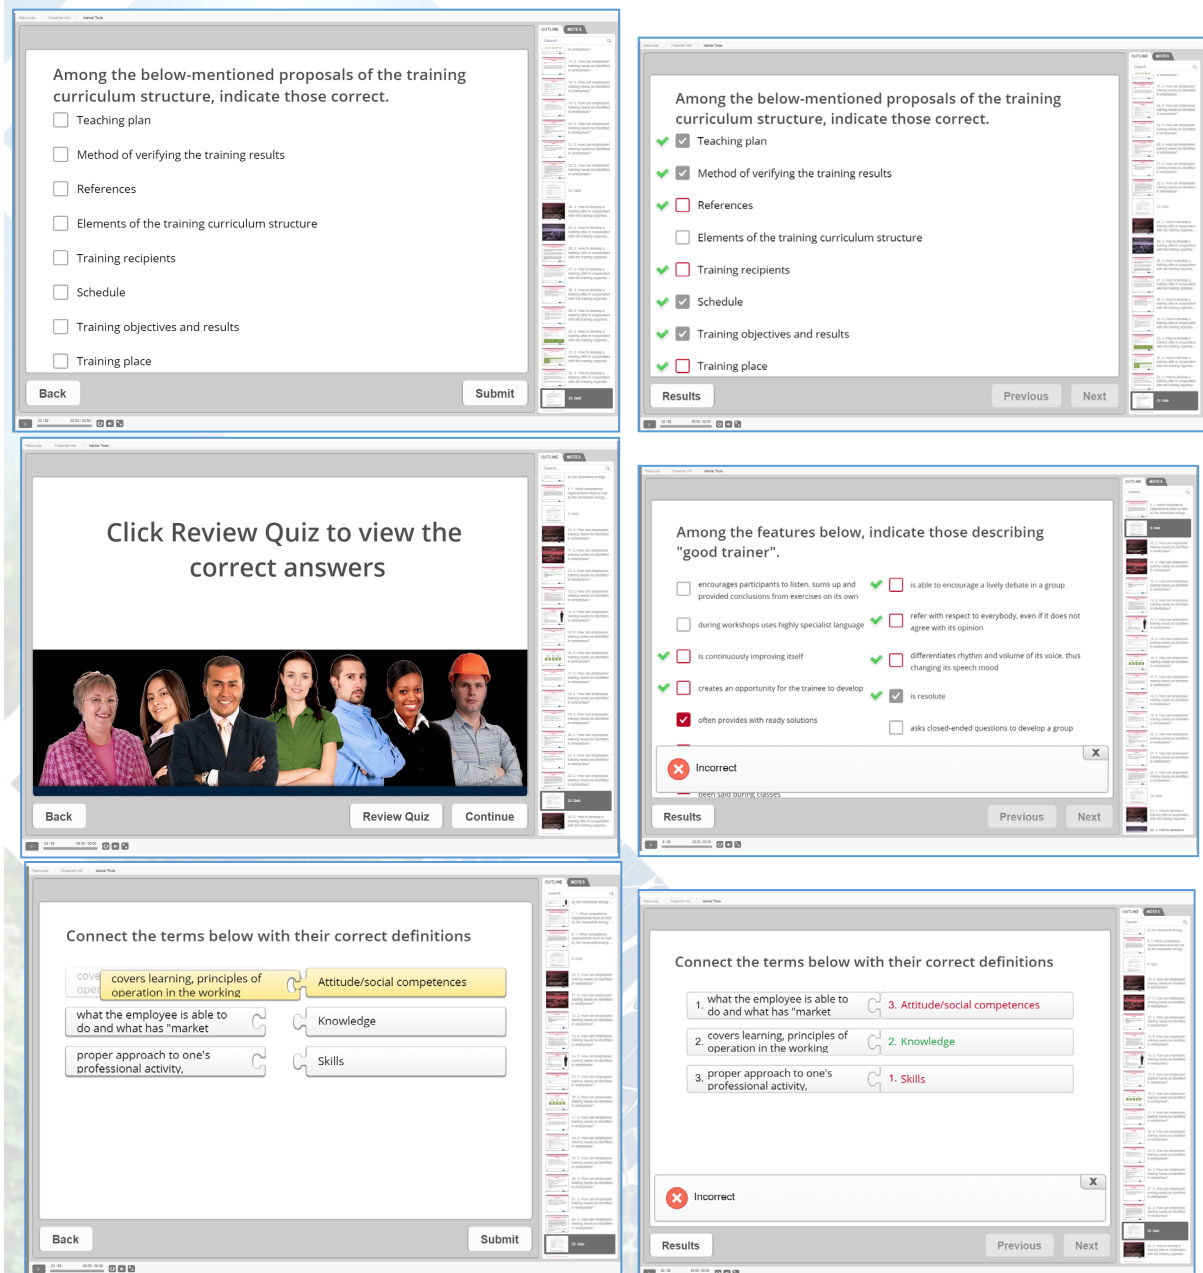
Among the below-mentioned proposals of the training curriculum structure, indicate those correct.

Teaching plan

Method of verifying the training results

References

Elements of the training curriculum structure

Training recipients

Schedule

Training objectives and results

Training place

Back

Submit

Among the below-mentioned proposals of the training curriculum structure, indicate those correct.

Teaching plan

Method of verifying the training results

References

Elements of the training curriculum structure

Training recipients

Schedule

Training objectives and results

Training place

Results

Previous

Next

Click Review Quiz to view the correct answers

Back

Review Quiz

Continue

Among the features below, indicate those describing "good trainer".

encourages participants to listen, sums up and provided conclusions from exercises on its own

during workshops uses highly specialist language

is continuously improving itself

creates an opportunity for the trainee to develop

often provides with ready solutions

is able to encourage a lively debate in a group

refer with respect to everybody, even if it does not agree with its opinion

differentiates rhythm and volume of its voice, thus changing its speech mood

is resolute

asks closed-ended questions to develop a group

Incorrect

been said during classes

Results

Previous

Next

Connect the terms below with their correct definitions

covers learning, principles of operation in the working

Attitude/social competences

what the employee is able to do and what has "market

Knowledge

proper approach to one's professional activity,

Skills

Back

Submit

Connect the terms below with their correct definitions

1. what the employee is able to do and what has "market

3. Attitude/social competences

2. covers learning, principles of operation in the working

2. Knowledge

3. proper approach to one's professional activity,

1. Skills

Incorrect

Results

Previous

Next